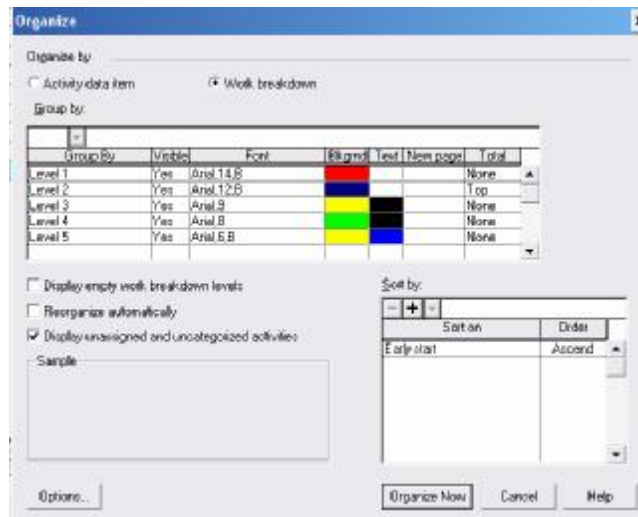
Organize

Organize by

Activity data item

Work breakdown

Group by:

| Group By | Visible | Font | Bkgrnd | Text | New page | Total |
|---|---|---|---|---|---|---|
| Level 1 | Yes | Arial,14,B | | | | None |
| Level 2 | Yes | Arial,12,B | | | | Top |
| Level 3 | Yes | Arial,9 | | | | None |
| Level 4 | Yes | Arial,8 | | | | None |
| Level 5 | Yes | Arial,6,B | | | | None |

Display empty work breakdown levels

Reorganize automatically

Display unassigned and uncategorized activities

Sample

Sort by:

| Sort on | Order |
|---|---|
| Early start | Ascend |

Options...

Organize Now

Cancel

Help